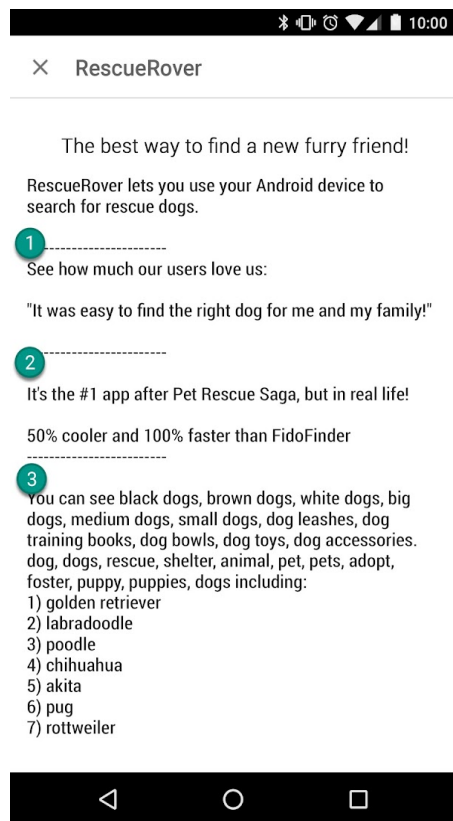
10:00

× RescueRover

The best way to find a new furry friend!

RescueRover lets you use your Android device to search for rescue dogs.

1
------------------------
See how much our users love us:

"It was easy to find the right dog for me and my family!"

2
------------------------
It's the #1 app after Pet Rescue Saga, but in real life!

50% cooler and 100% faster than FidoFinder
------------------------
3
You can see black dogs, brown dogs, white dogs, big dogs, medium dogs, small dogs, dog leashes, dog training books, dog bowls, dog toys, dog accessories. dog, dogs, rescue, shelter, animal, pet, pets, adopt, foster, puppy, puppies, dogs including:
1) golden retriever
2) labradoodle
3) poodle
4) chihuahua
5) akita
6) pug
7) rottweiler